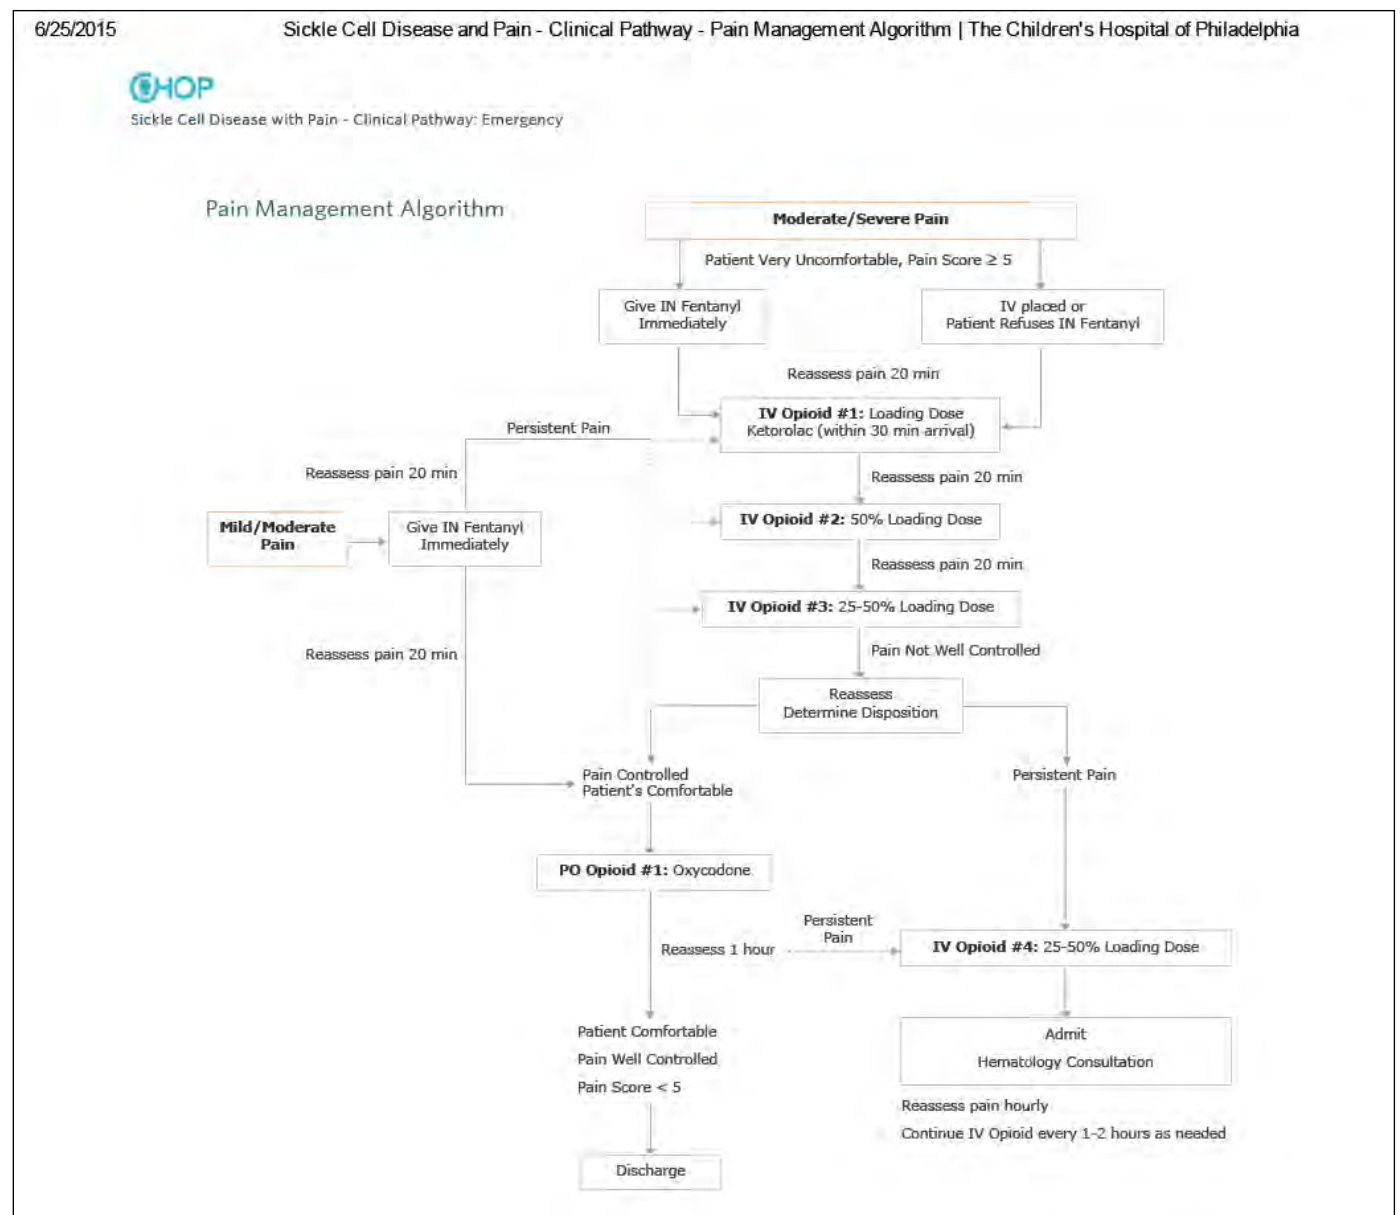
6/25/2015 Sickle Cell Disease and Pain - Clinical Pathway - Pain Management Algorithm | The Children's Hospital of Philadelphia

CHOP
Sickle Cell Disease with Pain - Clinical Pathway: Emergency

Pain Management Algorithm

Moderate/Severe Pain

Patient Very Uncomfortable, Pain Score ≥ 5

Give IN Fentanyl Immediately

IV placed or Patient Refuses IN Fentanyl

Reassess pain 20 min

IV Opioid #1: Loading Dose Ketorolac (within 30 min arrival)

Persistent Pain

Reassess pain 20 min

Reassess pain 20 min

Mild/Moderate Pain

Give IN Fentanyl Immediately

IV Opioid #2: 50% Loading Dose

Reassess pain 20 min

IV Opioid #3: 25-50% Loading Dose

Reassess pain 20 min

Pain Not Well Controlled

Reassess Determine Disposition

Pain Controlled Patient's Comfortable

Persistent Pain

PO Opioid #1: Oxycodone

Reassess 1 hour

Persistent Pain

IV Opioid #4: 25-50% Loading Dose

Admit

Hematology Consultation

Reassess pain hourly

Continue IV Opioid every 1-2 hours as needed

Patient Comfortable

Pain Well Controlled

Pain Score < 5

Discharge